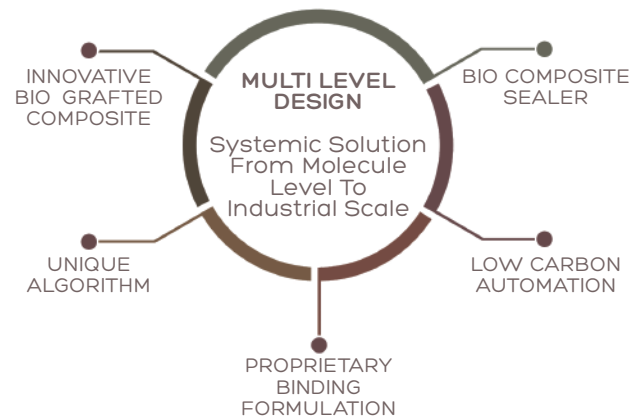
MULTI LEVEL DESIGN

Systemic Solution From Molecule Level To Industrial Scale

INNOVATIVE BIO GRAFTED COMPOSITE

BIO COMPOSITE SEALER

UNIQUE ALGORITHM

LOW CARBON AUTOMATION

PROPRIETARY BINDING FORMULATION